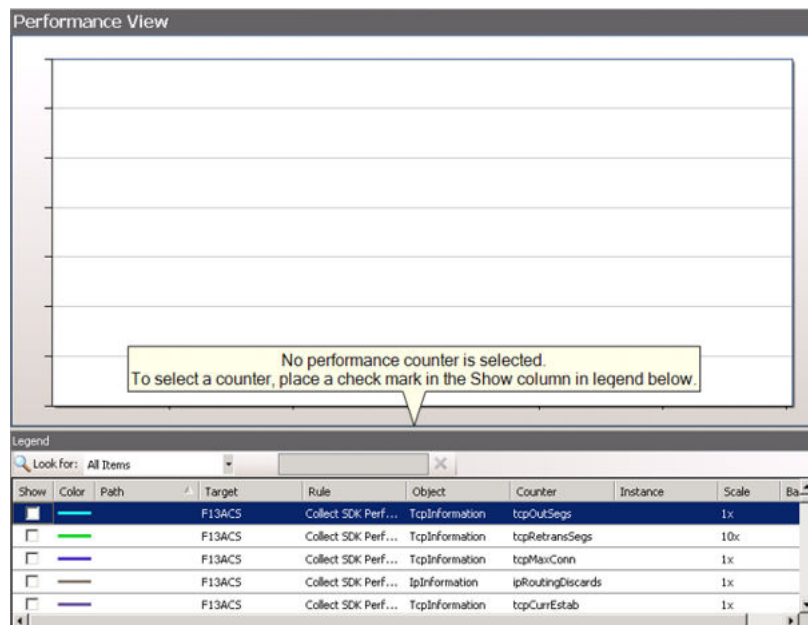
Performance View

No performance counter is selected.
To select a counter, place a check mark in the Show column in legend below.

Legend

Look for: All Items

| Show | Color | Path | Target | Rule | Object | Counter | Instance | Scale | Ba |
|---|---|---|---|---|---|---|---|---|---|
| | | | F13ACS | Collect SDK Perf... | TcpInformation | tcpOutSegs | | 1x | |
| | | | F13ACS | Collect SDK Perf... | TcpInformation | tcpRetransSegs | | 10x | |
| | | | F13ACS | Collect SDK Perf... | TcpInformation | tcpMaxConn | | 1x | |
| | | | F13ACS | Collect SDK Perf... | IpInformation | ipRoutingDiscards | | 1x | |
| | | | F13ACS | Collect SDK Perf... | TcpInformation | tcpCurrEstab | | 1x | |